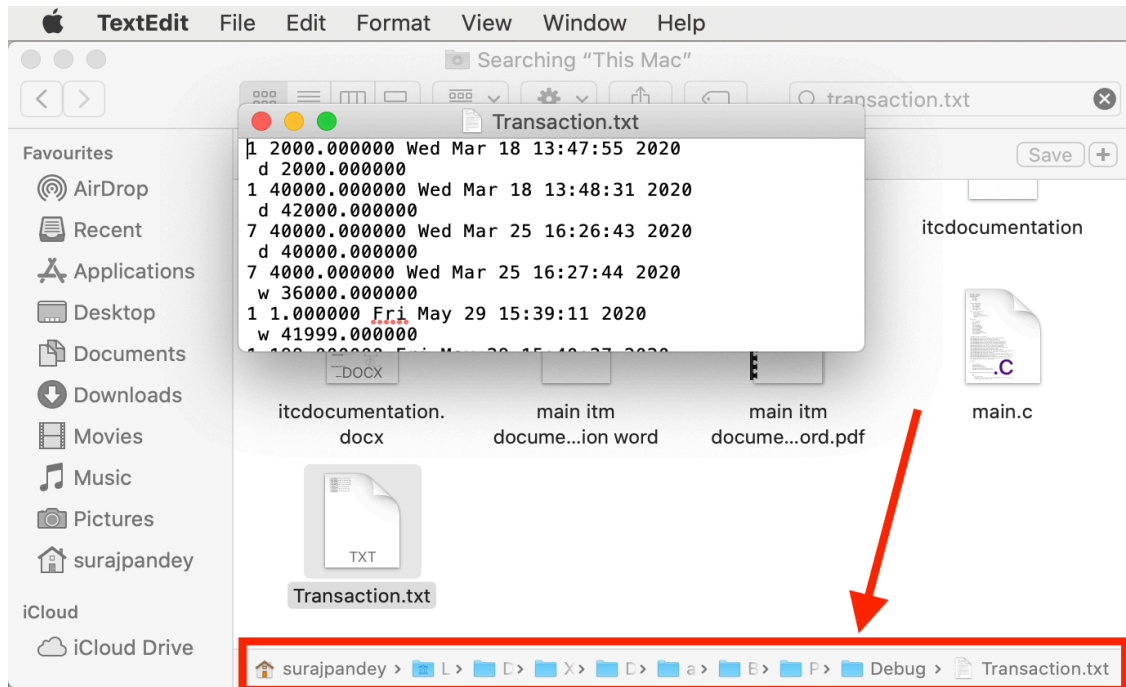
TextEdit File Edit Format View Window Help

Searching "This Mac"

transaction.txt

Save +

Favourites
AirDrop
Recent
Applications
Desktop
Documents
Downloads
Movies
Music
Pictures
surajpandey

iCloud
iCloud Drive

Transaction.txt

1 2000.000000 Wed Mar 18 13:47:55 2020
d 2000.000000
1 40000.000000 Wed Mar 18 13:48:31 2020
d 42000.000000
7 40000.000000 Wed Mar 25 16:26:43 2020
d 40000.000000
7 4000.000000 Wed Mar 25 16:27:44 2020
w 36000.000000
1 1.000000 Fri May 29 15:39:11 2020
w 41999.000000
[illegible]

itcdocumentation

DOCX
itcdocumentation.docx

main itm docume...ion word

main itm docume...ord.pdf

.C
main.c

TXT
Transaction.txt

surajpandey > L > D > X > D > a > B > P > Debug > Transaction.txt